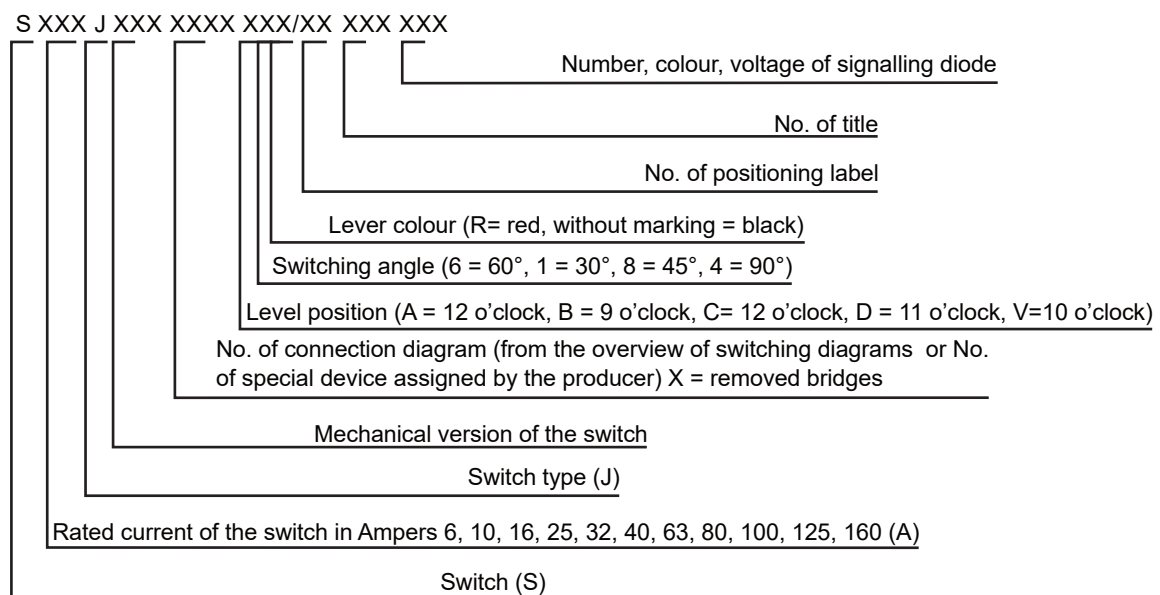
S XXX J XXX XXXX XXX/XX XXX XXX

Number, colour, voltage of signalling diode

No. of title

No. of positioning label

Lever colour (R= red, without marking = black)

Switching angle (6 = 60°, 1 = 30°, 8 = 45°, 4 = 90°)

Level position (A = 12 o'clock, B = 9 o'clock, C= 12 o'clock, D = 11 o'clock, V=10 o'clock)

No. of connection diagram (from the overview of switching diagrams or No. of special device assigned by the producer) X = removed bridges

Mechanical version of the switch

Switch type (J)

Rated current of the switch in Ampers 6, 10, 16, 25, 32, 40, 63, 80, 100, 125, 160 (A)

Switch (S)